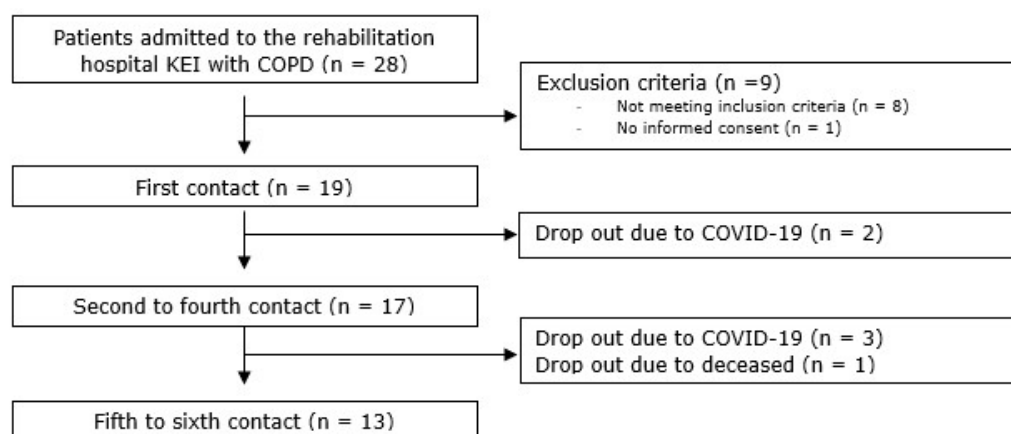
Patients admitted to the rehabilitation hospital KEI with COPD (n = 28)

Exclusion criteria (n =9)
- Not meeting inclusion criteria (n = 8)
- No informed consent (n = 1)

First contact (n = 19)

Drop out due to COVID-19 (n = 2)

Second to fourth contact (n = 17)

Drop out due to COVID-19 (n = 3)
Drop out due to deceased (n = 1)

Fifth to sixth contact (n = 13)